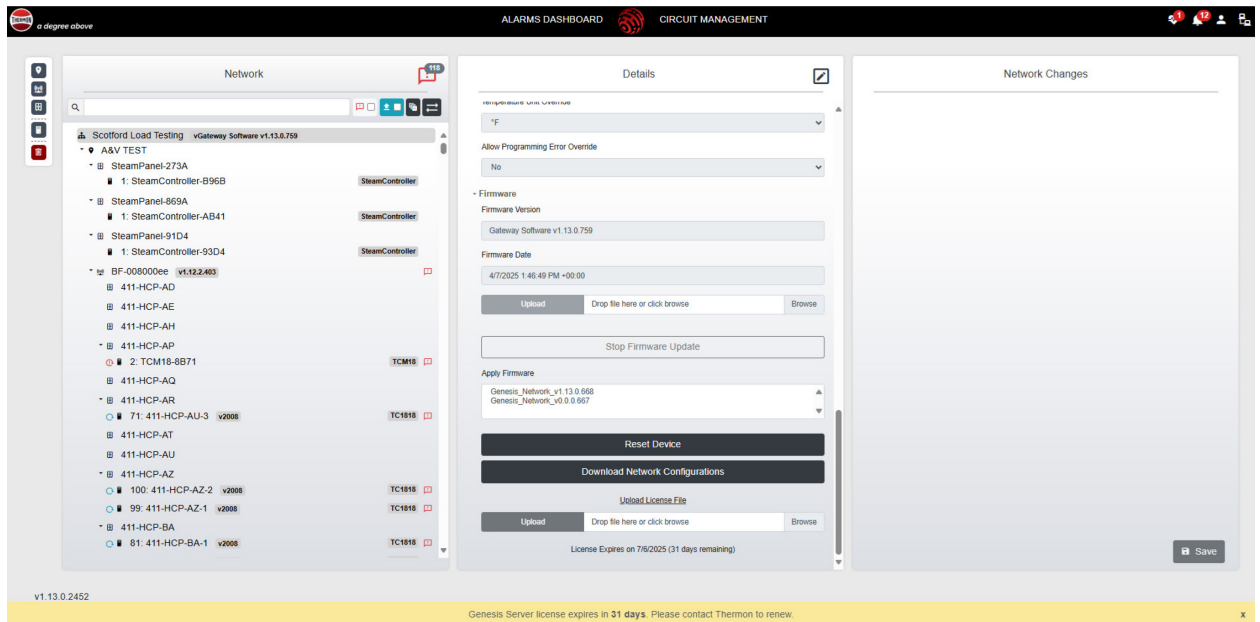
THERMON a degree above

ALARMS DASHBOARD CIRCUIT MANAGEMENT

1 12

Network 118

Scotford Load Testing vGateway Software v1.13.0.759
A&V TEST
SteamPanel-273A
1: SteamController-B96B SteamController
SteamPanel-869A
1: SteamController-AB41 SteamController
SteamPanel-91D4
1: SteamController-93D4 SteamController
BF-008000ee v1.12.2.403
411-HCP-AD
411-HCP-AE
411-HCP-AH
411-HCP-AP
2: TCM18-8B71 TCM18
411-HCP-AQ
411-HCP-AR
71: 411-HCP-AU-3 v2008 TC1818
411-HCP-AT
411-HCP-AU
411-HCP-AZ
100: 411-HCP-AZ-2 v2008 TC1818
99: 411-HCP-AZ-1 v2008 TC1818
411-HCP-BA
81: 411-HCP-BA-1 v2008 TC1818

Details

Temperature Unit Override
°F
Allow Programming Error Override
No
Firmware
Firmware Version
Gateway Software v1.13.0.759
Firmware Date
4/7/2025 1:46:49 PM +00:00
Upload Drop file here or click browse Browse
Stop Firmware Update
Apply Firmware
Genesis_Network_v1.13.0.668
Genesis_Network_v0.0.0.667
Reset Device
Download Network Configurations
Upload License File
Upload Drop file here or click browse Browse
License Expires on 7/6/2025 (31 days remaining)

Network Changes

Save

v1.13.0.2452

Genesis Server license expires in 31 days. Please contact Thermon to renew.
x